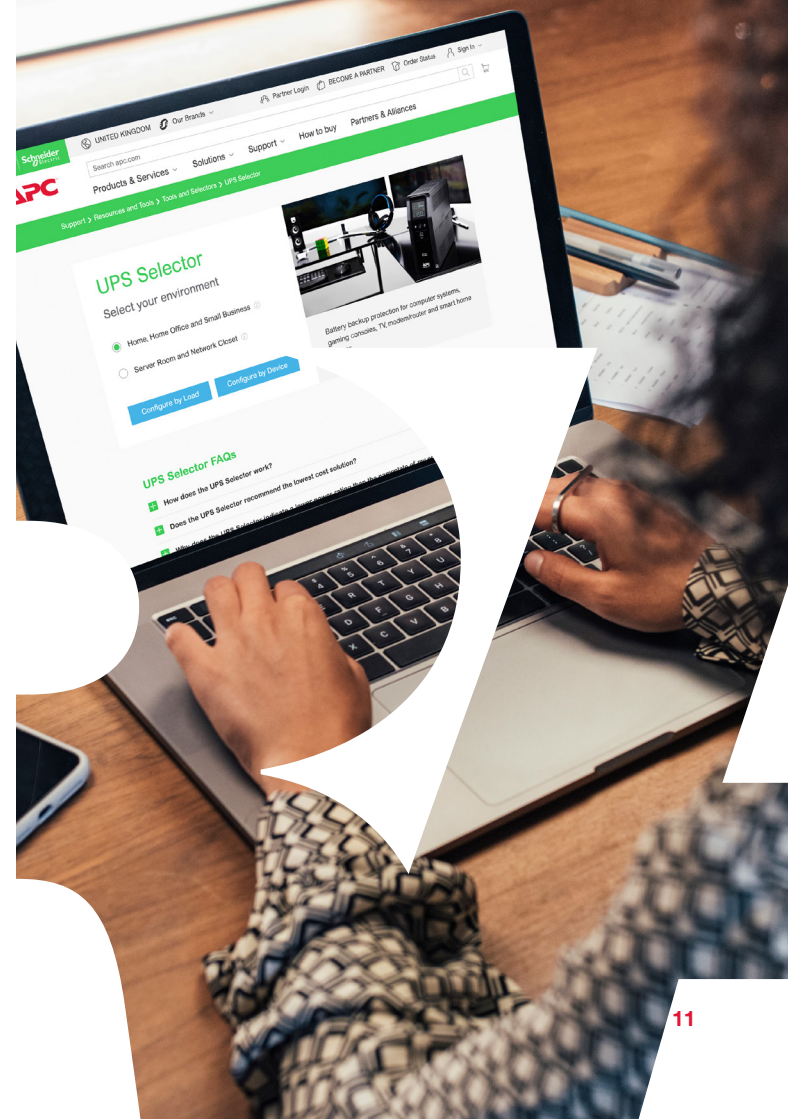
Schneider Electric

UNITED KINGDOM Our Brands Partner Login BECOME A PARTNER Order Status Sign In

APC

Search apc.com

Products & Services Solutions Support How to buy Partners & Alliances

Support > Resources and Tools > Tools and Selectors > UPS Selector

UPS Selector

Select your environment

Home, Home Office and Small Business

Server Room and Network Closet

Configure by Load Configure by Device

Battery backup protection for computer systems, gaming consoles, TV, modem/router and smart home

UPS Selector FAQs

How does the UPS Selector work?

Does the UPS Selector recommend the lowest cost solution?

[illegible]

11